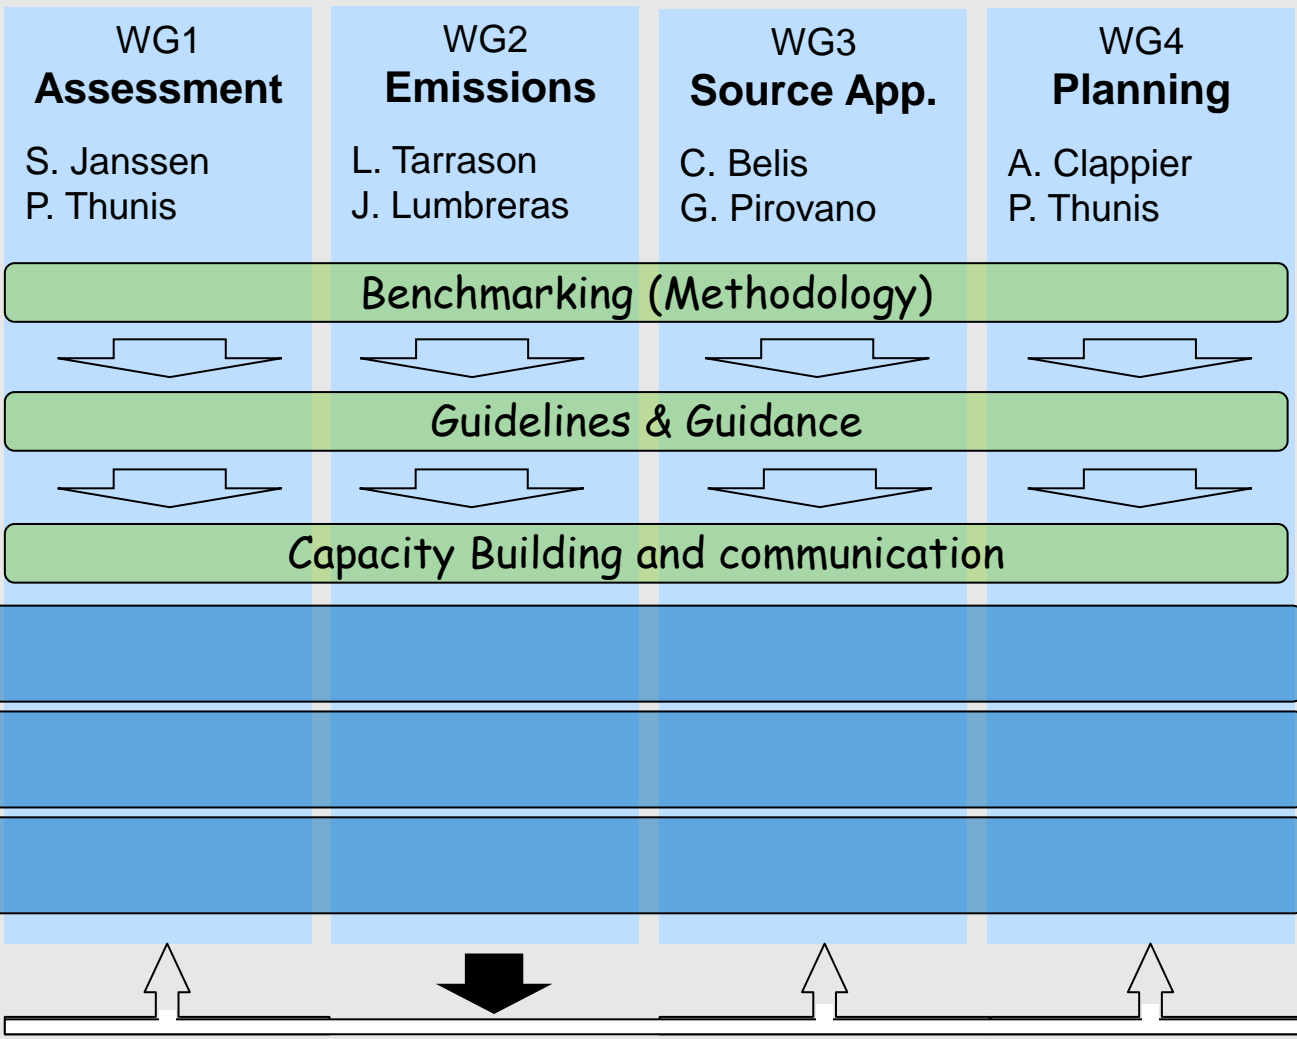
WG1
Assessment
S. Janssen
P. Thunis

WG2
Emissions
L. Tarrason
J. Lumbreras

WG3
Source App.
C. Belis
G. Pirovano

WG4
Planning
A. Clappier
P. Thunis

Benchmarking (Methodology)

Guidelines & Guidance

Capacity Building and communication